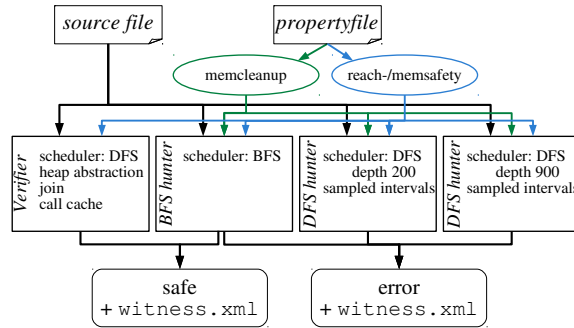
source file

propertyfile

memcleanup

reach-/memsafety

Verifier
scheduler: DFS
heap abstraction
join
call cache

BFS hunter
scheduler: BFS

DFS hunter
scheduler: DFS
depth 200
sampled intervals

DFS hunter
scheduler: DFS
depth 900
sampled intervals

safe
+ witness.xml

error
+ witness.xml